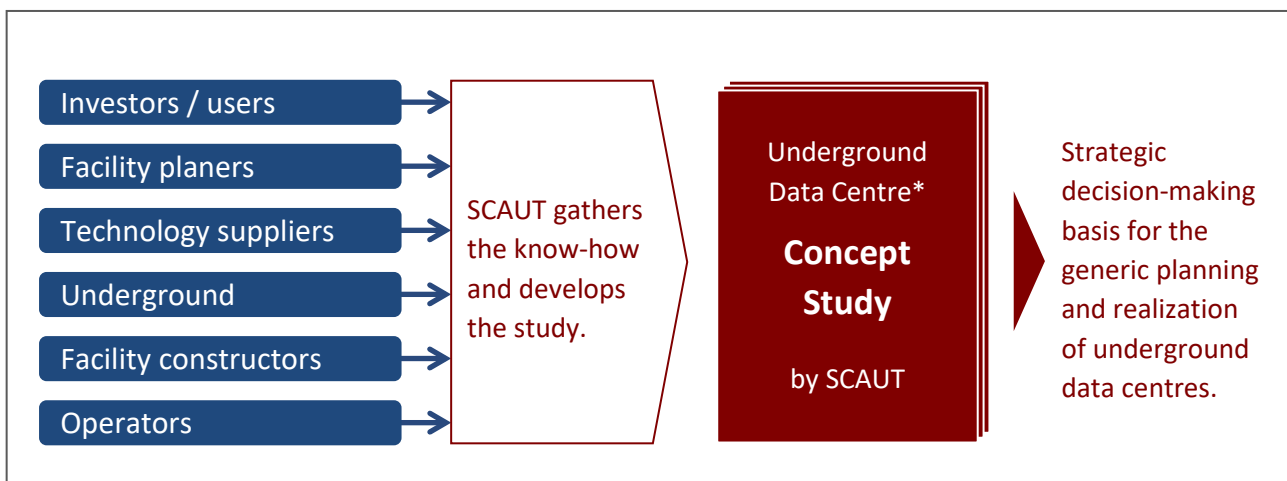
Investors / users

Facility planers

Technology suppliers

Underground

Facility constructors

Operators

SCAUT gathers the know-how and develops the study.

Underground Data Centre*

Concept Study

by SCAUT

Strategic decision-making basis for the generic planning and realization of underground data centres.